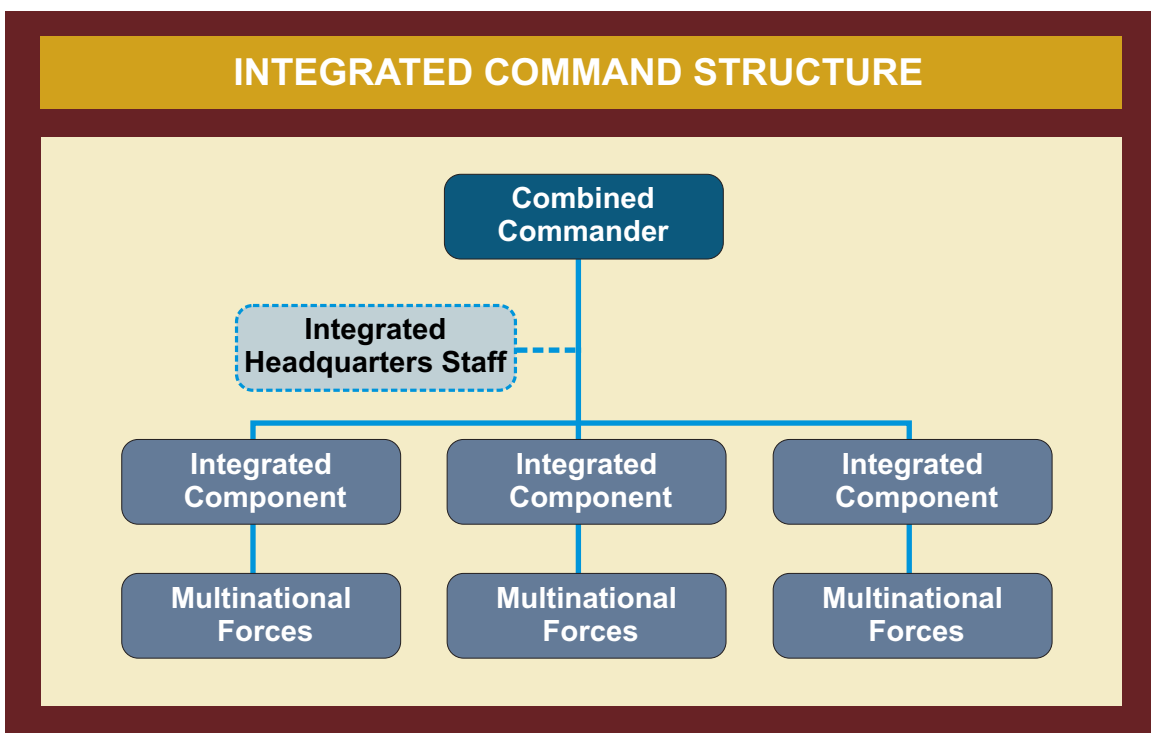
INTEGRATED COMMAND STRUCTURE

Combined Commander

Integrated Headquarters Staff

Integrated Component

Integrated Component

Integrated Component

Multinational Forces

Multinational Forces

Multinational Forces